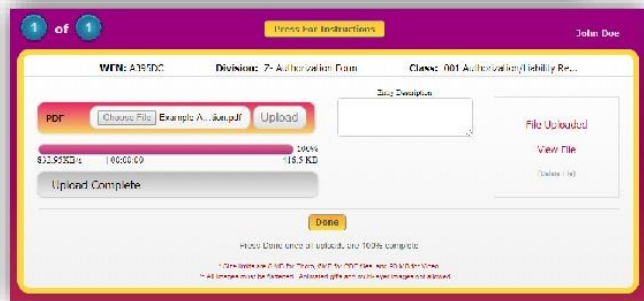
1 of 1

Press For Instructions

John Doe

WFN: A395DC Division: 7- Authorization Form Class: 001 Authorization/Liability Re...

PDF Choose File Example A...tion.pdf Upload

Easy Description

100%

832.55KB/s 00:00:00 18.5 KB

Upload Complete

File Uploaded

View File

Delete File

Done

Press Done once all uploads are 100% complete

* Size limits are 5 MB for Photo, 5MB for PDF files and 50 MB for Video

** All images must be flattened. Animated gifs and multi-layer images not allowed